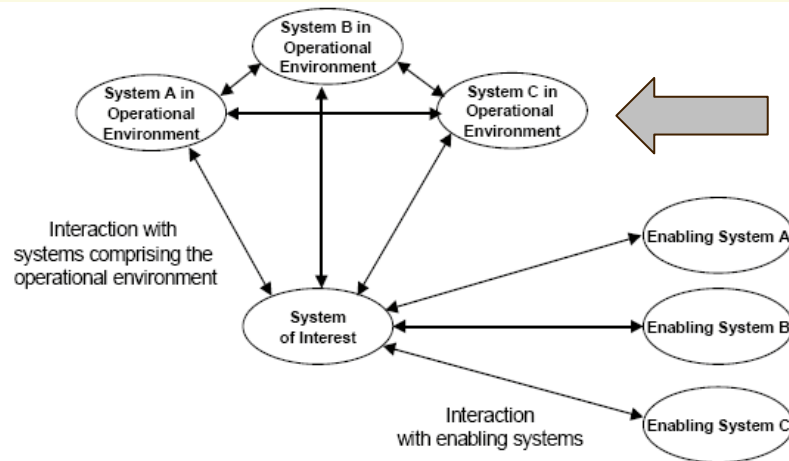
System B in Operational Environment

System A in Operational Environment

System C in Operational Environment

Interaction with systems comprising the operational environment

Enabling System A

System of Interest

Enabling System B

Interaction with enabling systems

Enabling System C